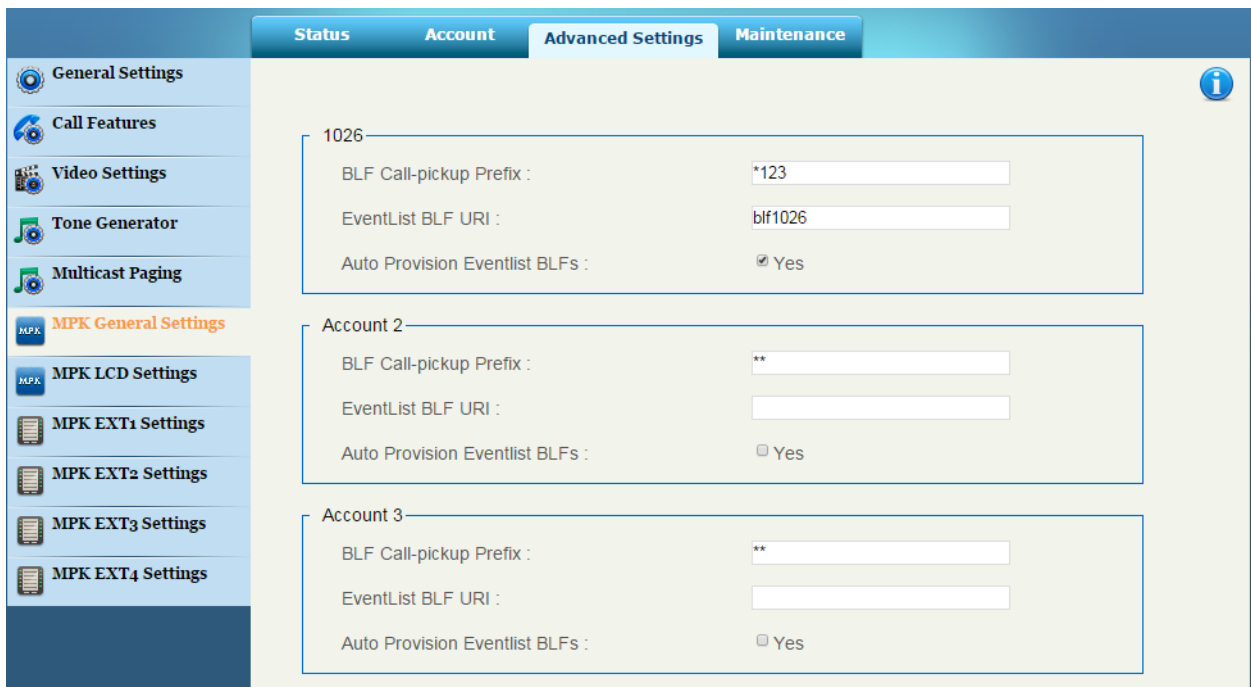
Status
Account
Advanced Settings
Maintenance

General Settings
Call Features
Video Settings
Tone Generator
Multicast Paging
MPK General Settings
MPK LCD Settings
MPK EXT1 Settings
MPK EXT2 Settings
MPK EXT3 Settings
MPK EXT4 Settings

1026
BLF Call-pickup Prefix : *123
EventList BLF URI : blf1026
Auto Provision Eventlist BLFs : Yes

Account 2
BLF Call-pickup Prefix : **
EventList BLF URI :
Auto Provision Eventlist BLFs : Yes

Account 3
BLF Call-pickup Prefix : **
EventList BLF URI :
Auto Provision Eventlist BLFs : Yes